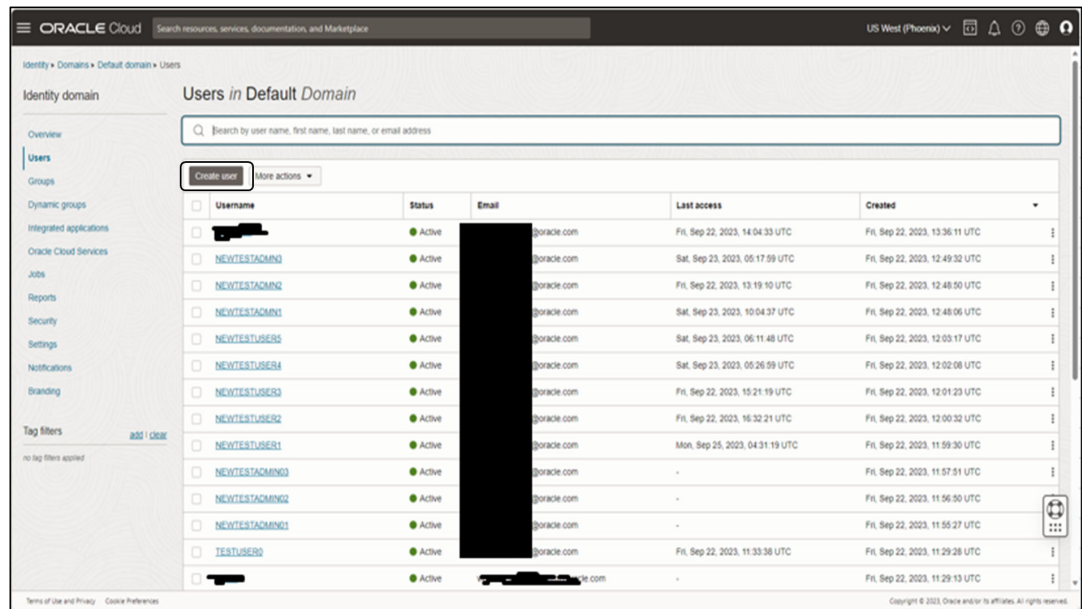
ORACLE Cloud Search resources, services, documentation, and Marketplace US West (Phoenix)

Identity » Domains » Default domain » Users

Identity domain

Overview
Users
Groups
Dynamic groups
Integrated applications
Oracle Cloud Services
Jobs
Reports
Security
Settings
Notifications
Branding

Tag filters add | clear
no tag filters applied

Users in Default Domain

Search by user name, first name, last name, or email address

Create user More actions

| Username | Status | Email | Last access | Created |
|---|---|---|---|---|
| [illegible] | Active | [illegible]@oracle.com | Fri, Sep 22, 2023, 14:04:33 UTC | Fri, Sep 22, 2023, 13:36:11 UTC |
| NEWTESTADMIN3 | Active | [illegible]@oracle.com | Sat, Sep 23, 2023, 05:17:59 UTC | Fri, Sep 22, 2023, 12:49:32 UTC |
| NEWTESTADMIN2 | Active | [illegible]@oracle.com | Fri, Sep 22, 2023, 13:19:10 UTC | Fri, Sep 22, 2023, 12:48:50 UTC |
| NEWTESTADMIN1 | Active | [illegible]@oracle.com | Sat, Sep 23, 2023, 10:04:37 UTC | Fri, Sep 22, 2023, 12:48:06 UTC |
| NEWTESTUSER5 | Active | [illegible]@oracle.com | Sat, Sep 23, 2023, 06:11:48 UTC | Fri, Sep 22, 2023, 12:03:17 UTC |
| NEWTESTUSER4 | Active | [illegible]@oracle.com | Sat, Sep 23, 2023, 05:26:59 UTC | Fri, Sep 22, 2023, 12:02:08 UTC |
| NEWTESTUSER3 | Active | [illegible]@oracle.com | Fri, Sep 22, 2023, 15:21:19 UTC | Fri, Sep 22, 2023, 12:01:23 UTC |
| NEWTESTUSER2 | Active | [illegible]@oracle.com | Fri, Sep 22, 2023, 16:32:21 UTC | Fri, Sep 22, 2023, 12:00:32 UTC |
| NEWTESTUSER1 | Active | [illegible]@oracle.com | Mon, Sep 25, 2023, 04:31:19 UTC | Fri, Sep 22, 2023, 11:59:30 UTC |
| NEWTESTADMIN03 | Active | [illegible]@oracle.com | - | Fri, Sep 22, 2023, 11:57:51 UTC |
| NEWTESTADMIN02 | Active | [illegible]@oracle.com | - | Fri, Sep 22, 2023, 11:56:50 UTC |
| NEWTESTADMIN01 | Active | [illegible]@oracle.com | - | Fri, Sep 22, 2023, 11:55:27 UTC |
| TESTUSER0 | Active | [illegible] | Fri, Sep 22, 2023, 11:33:38 UTC | Fri, Sep 22, 2023, 11:29:28 UTC |
| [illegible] | Active | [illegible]cle.com | - | Fri, Sep 22, 2023, 11:29:13 UTC |

Terms of Use and Privacy Cookie Preferences

Copyright © 2023, Oracle and/or its affiliates. All rights reserved.